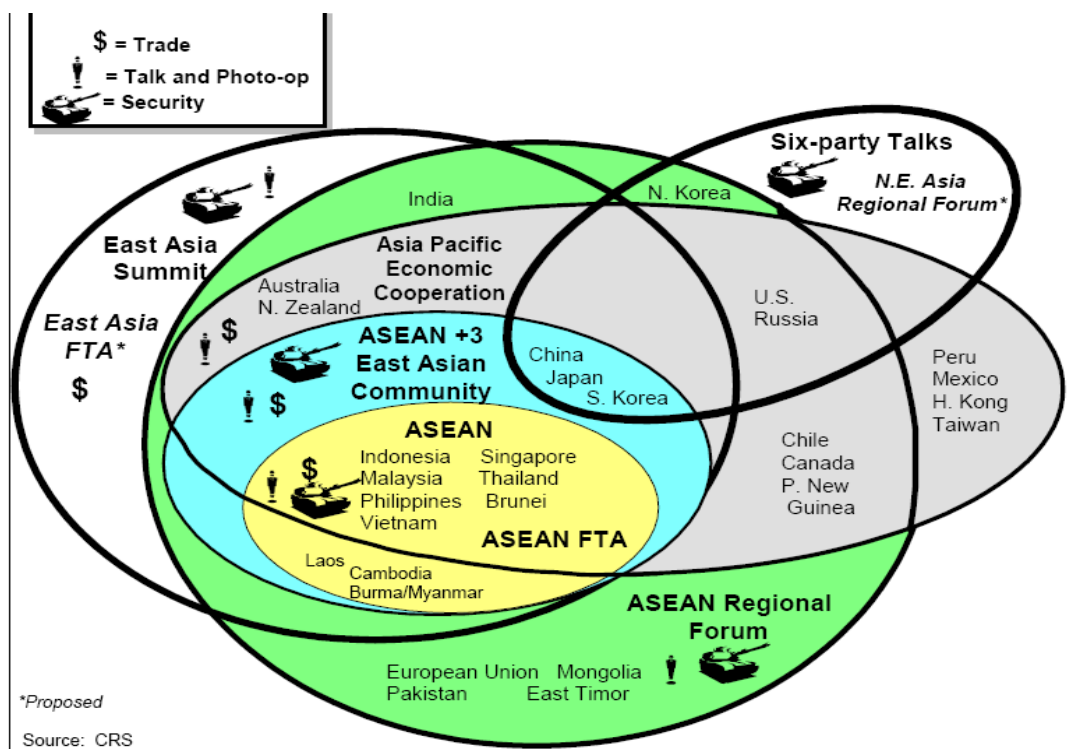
$ = Trade
= Talk and Photo-op
= Security

Six-party Talks
N.E. Asia Regional Forum*

India
N. Korea

East Asia Summit

Asia Pacific Economic Cooperation

Australia
N. Zealand

East Asia FTA*
$

$

U.S.
Russia

ASEAN +3
East Asian Community

China
Japan
S. Korea

$

Peru
Mexico
H. Kong
Taiwan

ASEAN
$
Indonesia
Malaysia
Philippines
Vietnam
Singapore
Thailand
Brunei

Chile
Canada
P. New Guinea

ASEAN FTA

Laos
Cambodia
Burma/Myanmar

ASEAN Regional Forum

European Union
Pakistan
Mongolia
East Timor

*Proposed

Source: CRS